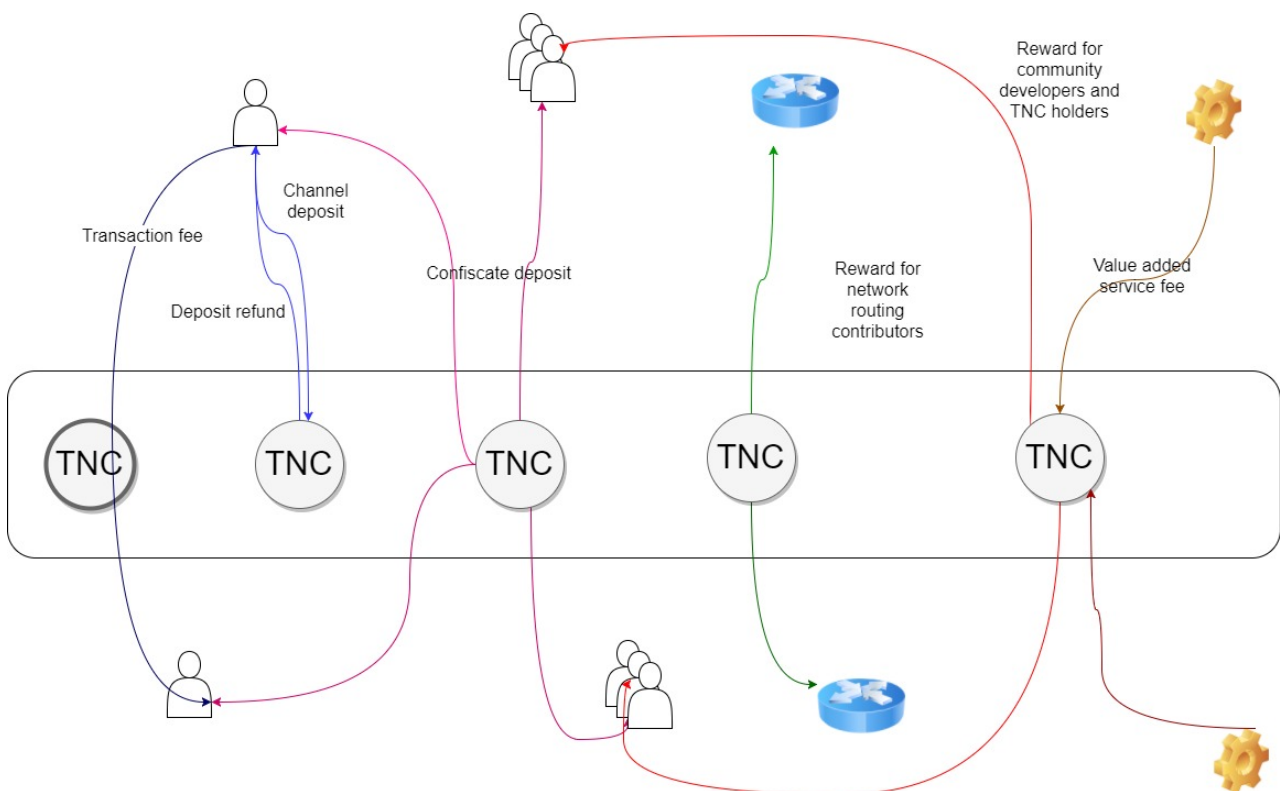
Reward for community developers and TNC holders

Channel deposit

Transaction fee

Confiscate deposit

Deposit refund

Reward for network routing contributors

Value added service fee

TNC

TNC

TNC

TNC

TNC